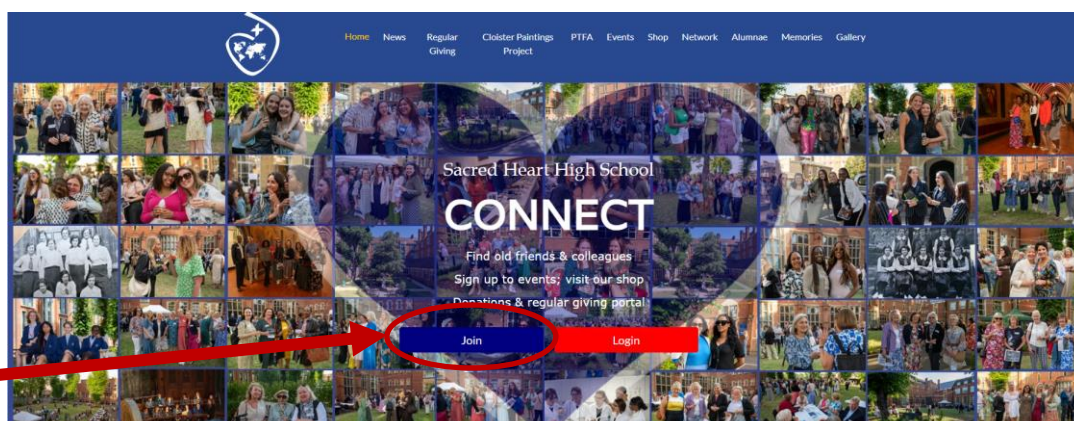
Home News Regular Giving Cloister Paintings Project PTFA Events Shop Network Alumnae Memories Gallery

Sacred Heart High School

CONNECT

Find old friends & colleagues

Sign up to events; visit our shop

Donations & regular giving portal

Join

Login